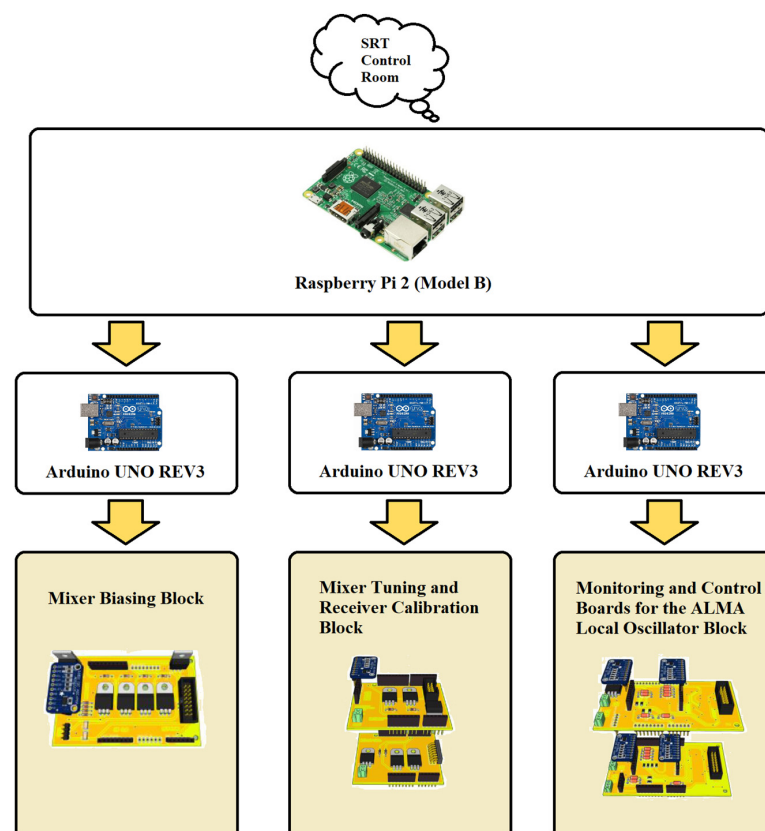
SRT Control Room

Raspberry Pi 2 (Model B)

Arduino UNO REV3

Arduino UNO REV3

Arduino UNO REV3

Mixer Biasing Block

Mixer Tuning and Receiver Calibration Block

Monitoring and Control Boards for the ALMA Local Oscillator Block